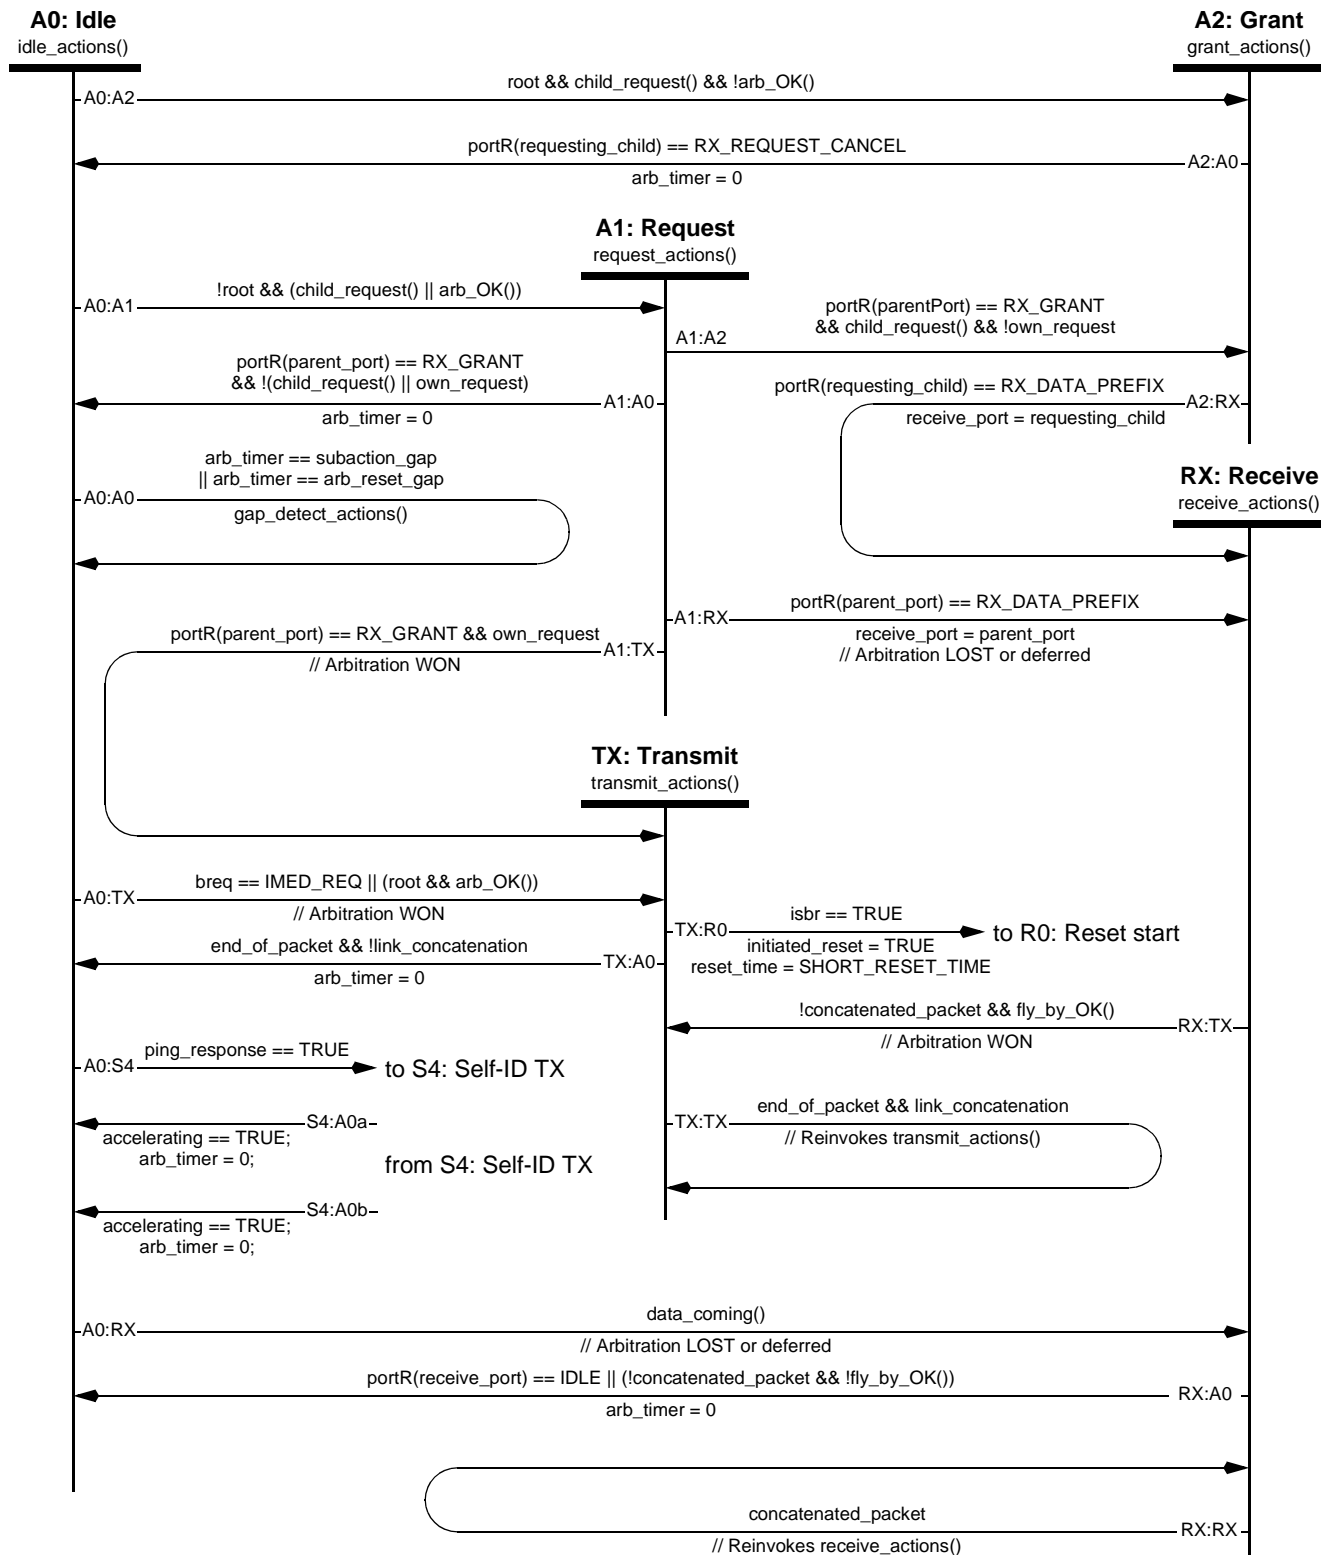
A0: Idle
idle_actions()

A2: Grant
grant_actions()

A0:A2
root && child_request() && !arb_OK()

portR(requesting_child) == RX_REQUEST_CANCEL
A2:A0
arb_timer = 0

A1: Request
request_actions()

A0:A1
!root && (child_request() || arb_OK())

portR(parentPort) == RX_GRANT
&& child_request() && !own_request
A1:A2

portR(parent_port) == RX_GRANT
&& !(child_request() || own_request)
A1:A0
arb_timer = 0

portR(requesting_child) == RX_DATA_PREFIX
A2:RX
receive_port = requesting_child

arb_timer == subaction_gap
|| arb_timer == arb_reset_gap
A0:A0
gap_detect_actions()

RX: Receive
receive_actions()

A1:RX
portR(parent_port) == RX_DATA_PREFIX
receive_port = parent_port
// Arbitration LOST or deferred

portR(parent_port) == RX_GRANT && own_request
A1:TX
// Arbitration WON

TX: Transmit
transmit_actions()

A0:TX
breq == IMED_REQ || (root && arb_OK())
// Arbitration WON

TX:R0
isbr == TRUE
to R0: Reset start
initiated_reset = TRUE
reset_time = SHORT_RESET_TIME

end_of_packet && !link_concatenation
TX:A0
arb_timer = 0

!concatenated_packet && fly_by_OK()
RX:TX
// Arbitration WON

A0:S4
ping_response == TRUE
to S4: Self-ID TX

S4:A0a
accelerating == TRUE;
arb_timer = 0;

from S4: Self-ID TX

TX:TX
end_of_packet && link_concatenation
// Reinvokes transmit_actions()

S4:A0b
accelerating == TRUE;
arb_timer = 0;

A0:RX
data_coming()
// Arbitration LOST or deferred

portR(receive_port) == IDLE || (!concatenated_packet && !fly_by_OK())
RX:A0
arb_timer = 0

concatenated_packet
RX:RX
// Reinvokes receive_actions()